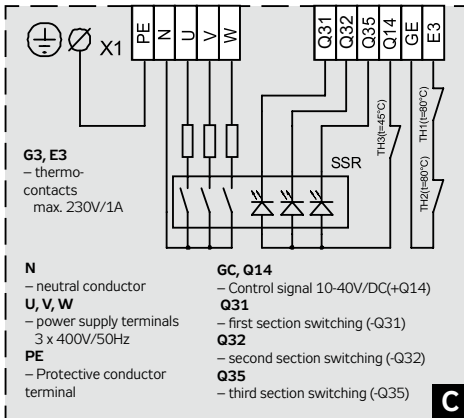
X1
PE
N
U
V
W
Q31
Q32
Q35
Q14
GE
E3
TH3(t=45°C)
TH1(t=80°C)
TH2(t=80°C)
SSR

G3, E3
– thermo-contacts max. 230V/1A

N
– neutral conductor
U, V, W
– power supply terminals 3 x 400V/50Hz
PE
– Protective conductor terminal

GC, Q14
– Control signal 10-40V/DC(+Q14)
Q31
– first section switching (-Q31)
Q32
– second section switching (-Q32)
Q35
– third section switching (-Q35)

C